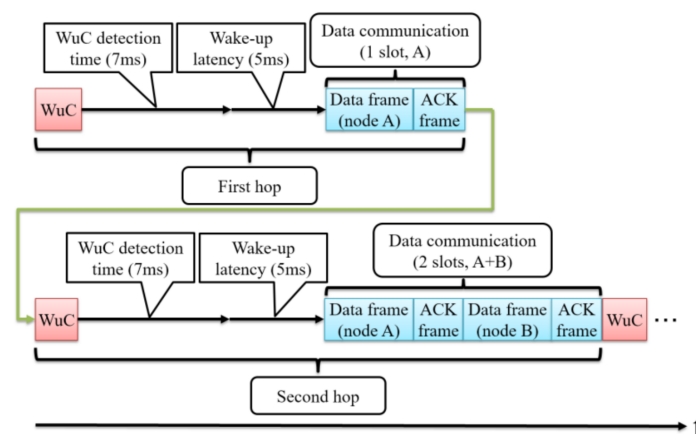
WuC detection time (7ms)

Wake-up latency (5ms)

Data communication (1 slot, A)

WuC

Data frame (node A)

ACK frame

First hop

WuC detection time (7ms)

Wake-up latency (5ms)

Data communication (2 slots, A+B)

WuC

Data frame (node A)

ACK frame

Data frame (node B)

ACK frame

WuC

...

Second hop